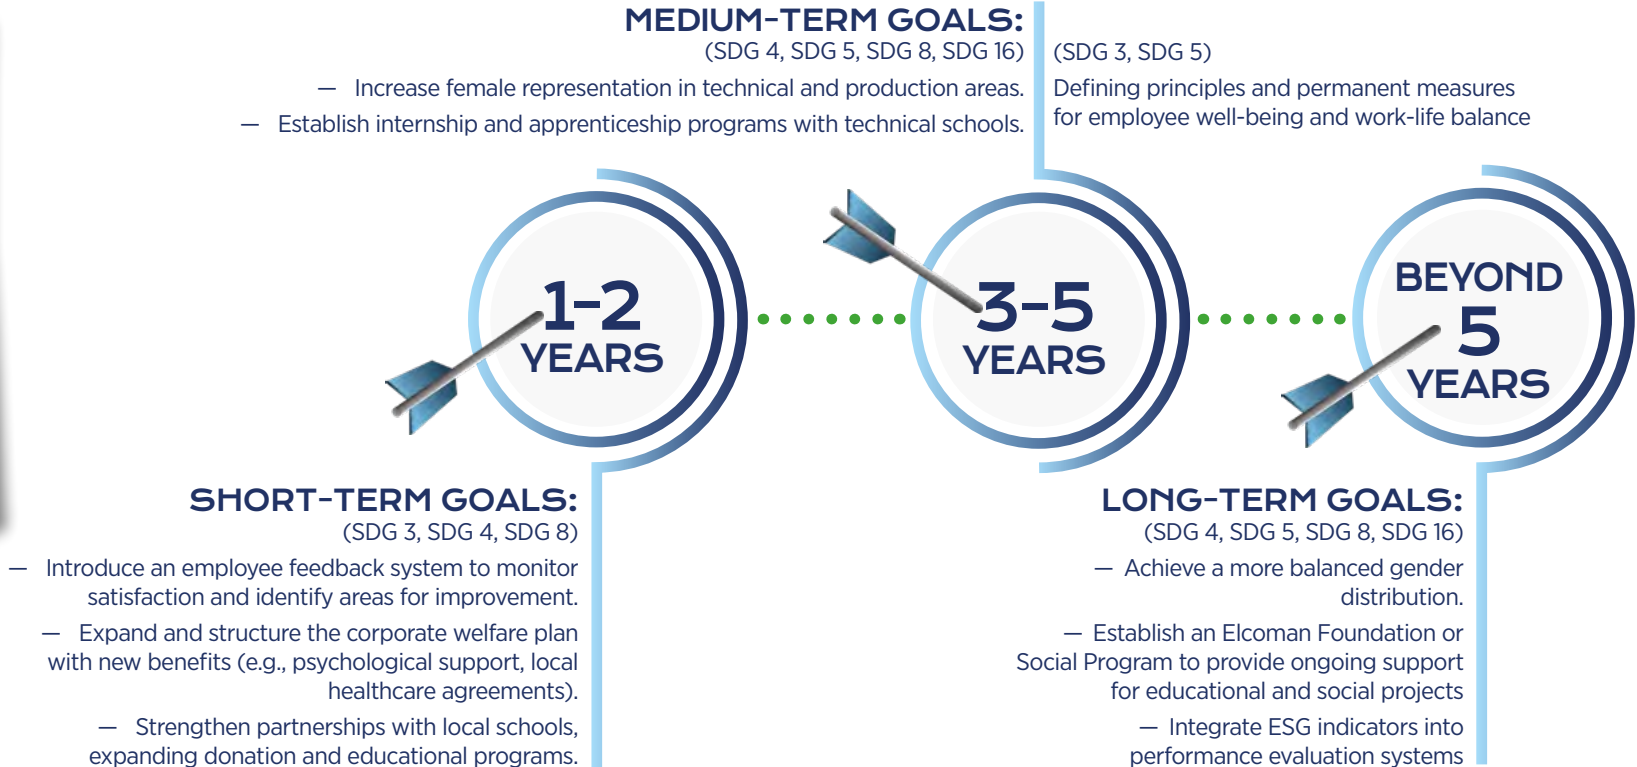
MEDIUM-TERM GOALS:
(SDG 4, SDG 5, SDG 8, SDG 16)

— Increase female representation in technical and production areas.

— Establish internship and apprenticeship programs with technical schools.

(SDG 3, SDG 5)
Defining principles and permanent measures for employee well-being and work-life balance

1-2 YEARS

3-5 YEARS

BEYOND 5 YEARS

SHORT-TERM GOALS:
(SDG 3, SDG 4, SDG 8)

— Introduce an employee feedback system to monitor satisfaction and identify areas for improvement.

— Expand and structure the corporate welfare plan with new benefits (e.g., psychological support, local healthcare agreements).

— Strengthen partnerships with local schools, expanding donation and educational programs.

LONG-TERM GOALS:
(SDG 4, SDG 5, SDG 8, SDG 16)

— Achieve a more balanced gender distribution.

— Establish an Elcoman Foundation or Social Program to provide ongoing support for educational and social projects

— Integrate ESG indicators into performance evaluation systems